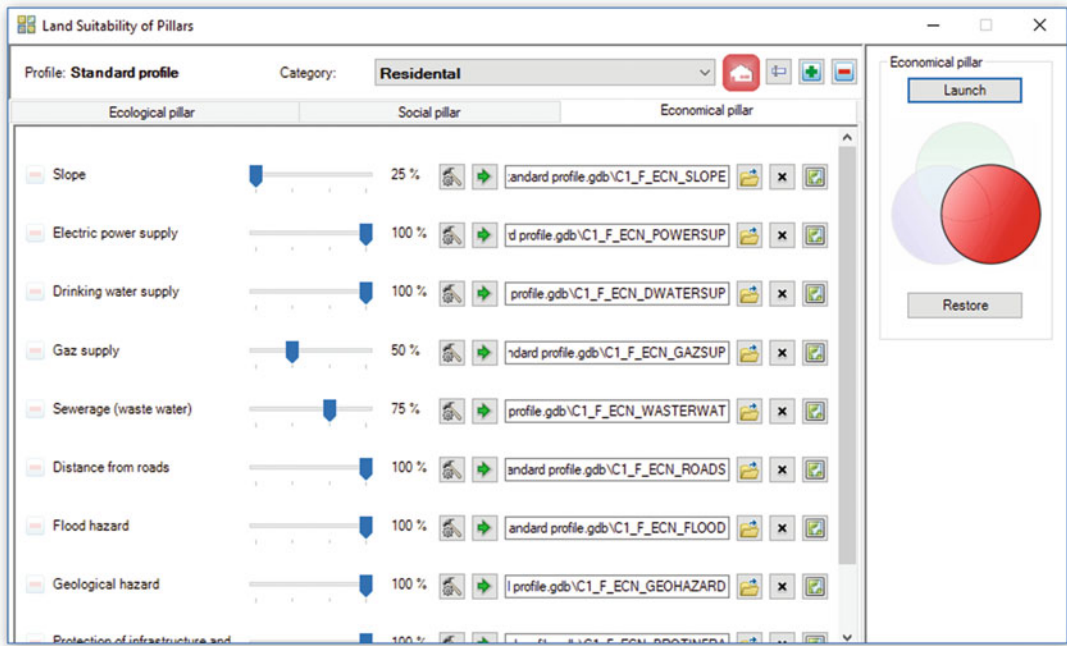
Land Suitability of Pillars

Profile: Standard profile

Category: Residental

Ecological pillar | Social pillar | Economical pillar

Slope 25 % :andard profile.gdb\C1_F_ECN_SLOPE

Electric power supply 100 % d profile.gdb\C1_F_ECN_POWERSUP

Drinking water supply 100 % profile.gdb\C1_F_ECN_DWATERSUP

Gaz supply 50 % ndard profile.gdb\C1_F_ECN_GAZSUP

Sewerage (waste water) 75 % profile.gdb\C1_F_ECN_WASTERWAT

Distance from roads 100 % andard profile.gdb\C1_F_ECN_ROADS

Flood hazard 100 % andard profile.gdb\C1_F_ECN_FLOOD

Geological hazard 100 % l profile.gdb\C1_F_ECN_GEOHAZARD

Protection of infrastructure and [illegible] 100 % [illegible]

Economical pillar

Launch

Restore